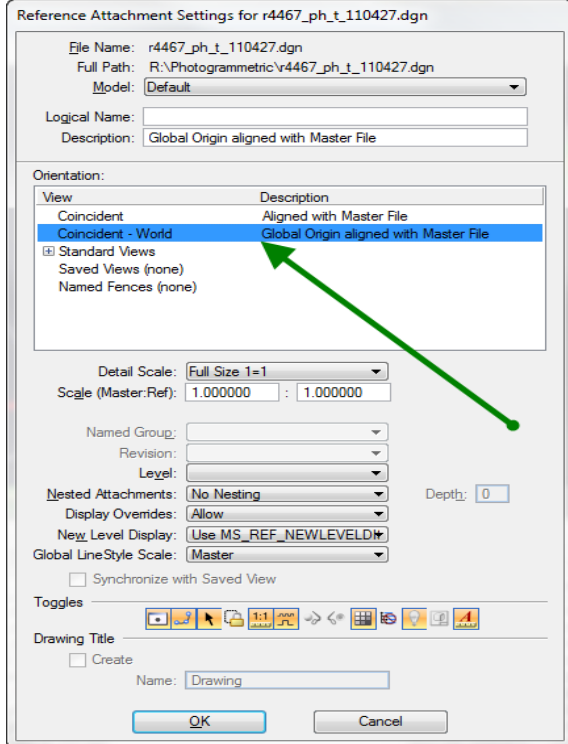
Reference Attachment Settings for r4467_ph_t_110427.dgn

File Name: r4467_ph_t_110427.dgn
Full Path: R:\Photogrammetric\r4467_ph_t_110427.dgn
Model: Default

Logical Name:
Description: Global Origin aligned with Master File

Orientation:

| View | Description |
|---|---|
| Coincident | Aligned with Master File |
| Coincident - World | Global Origin aligned with Master File |
| Standard Views | |
| Saved Views (none) | |
| Named Fences (none) | |

Detail Scale: Full Size 1=1
Scale (Master:Ref): 1.000000 : 1.000000

Named Group:
Revision:
Level:
Nested Attachments: No Nesting
Depth: 0
Display Overrides: Allow
New Level Display: Use MS_REF_NEWLEVELDI
Global LineStyle Scale: Master

Synchronize with Saved View

Toggles

1:1

Drawing Title

Create

Name: Drawing

OK
Cancel